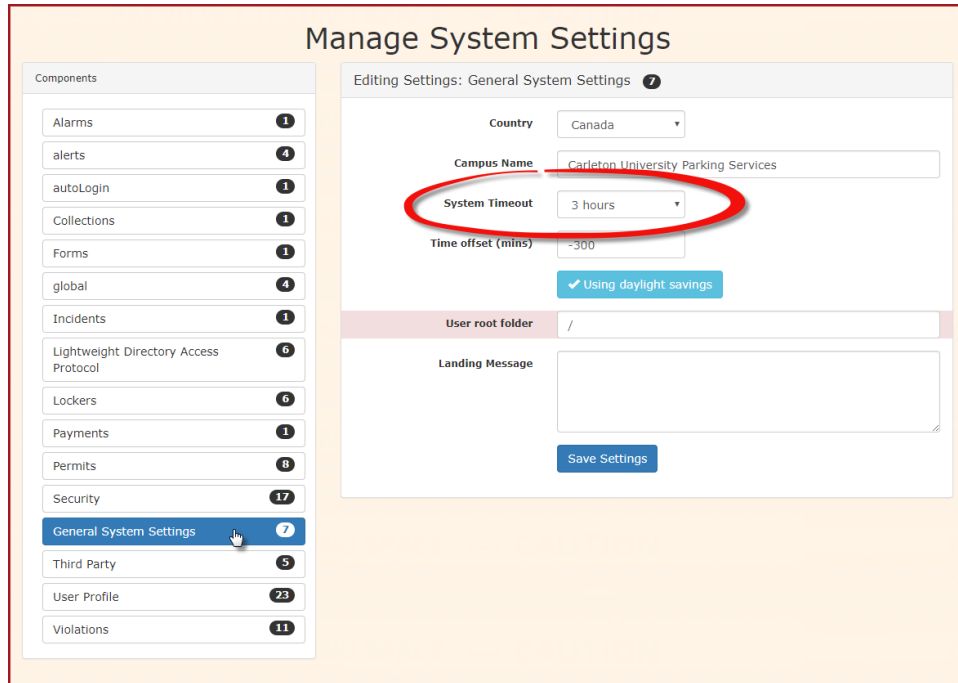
Manage System Settings

Components

Alarms 1
alerts 4
autoLogin 1
Collections 1
Forms 1
global 4
Incidents 1
Lightweight Directory Access Protocol 6
Lockers 6
Payments 1
Permits 8
Security 17
General System Settings 7
Third Party 5
User Profile 23
Violations 11

Editing Settings: General System Settings 7

Country Canada

Campus Name Carleton University Parking Services

System Timeout 3 hours

Time offset (mins) -300

Using daylight savings

User root folder /

Landing Message

Save Settings